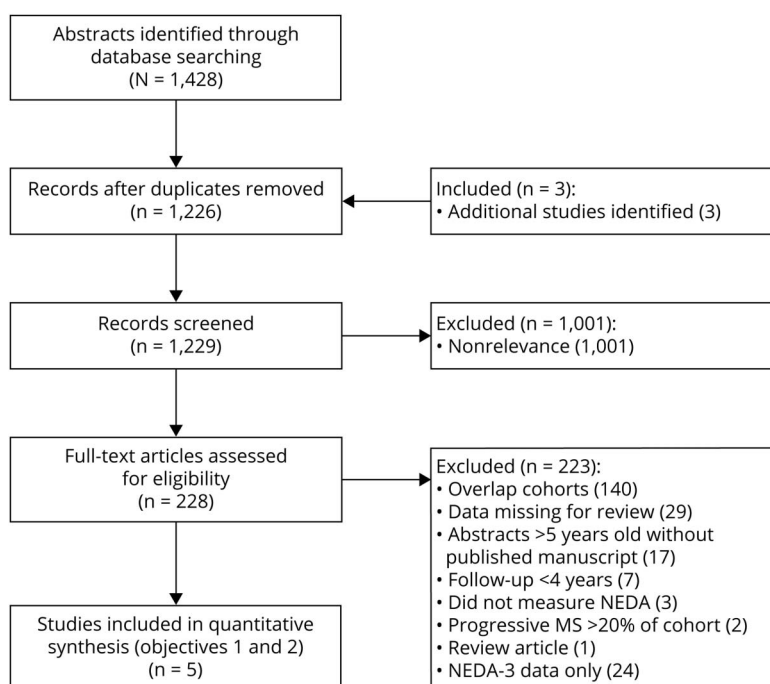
Abstracts identified through database searching (N = 1,428)

Records after duplicates removed (n = 1,226)

Included (n = 3):
• Additional studies identified (3)

Records screened (n = 1,229)

Excluded (n = 1,001):
• Nonrelevance (1,001)

Full-text articles assessed for eligibility (n = 228)

Excluded (n = 223):
• Overlap cohorts (140)
• Data missing for review (29)
• Abstracts >5 years old without published manuscript (17)
• Follow-up <4 years (7)
• Did not measure NEDA (3)
• Progressive MS >20% of cohort (2)
• Review article (1)
• NEDA-3 data only (24)

Studies included in quantitative synthesis (objectives 1 and 2) (n = 5)